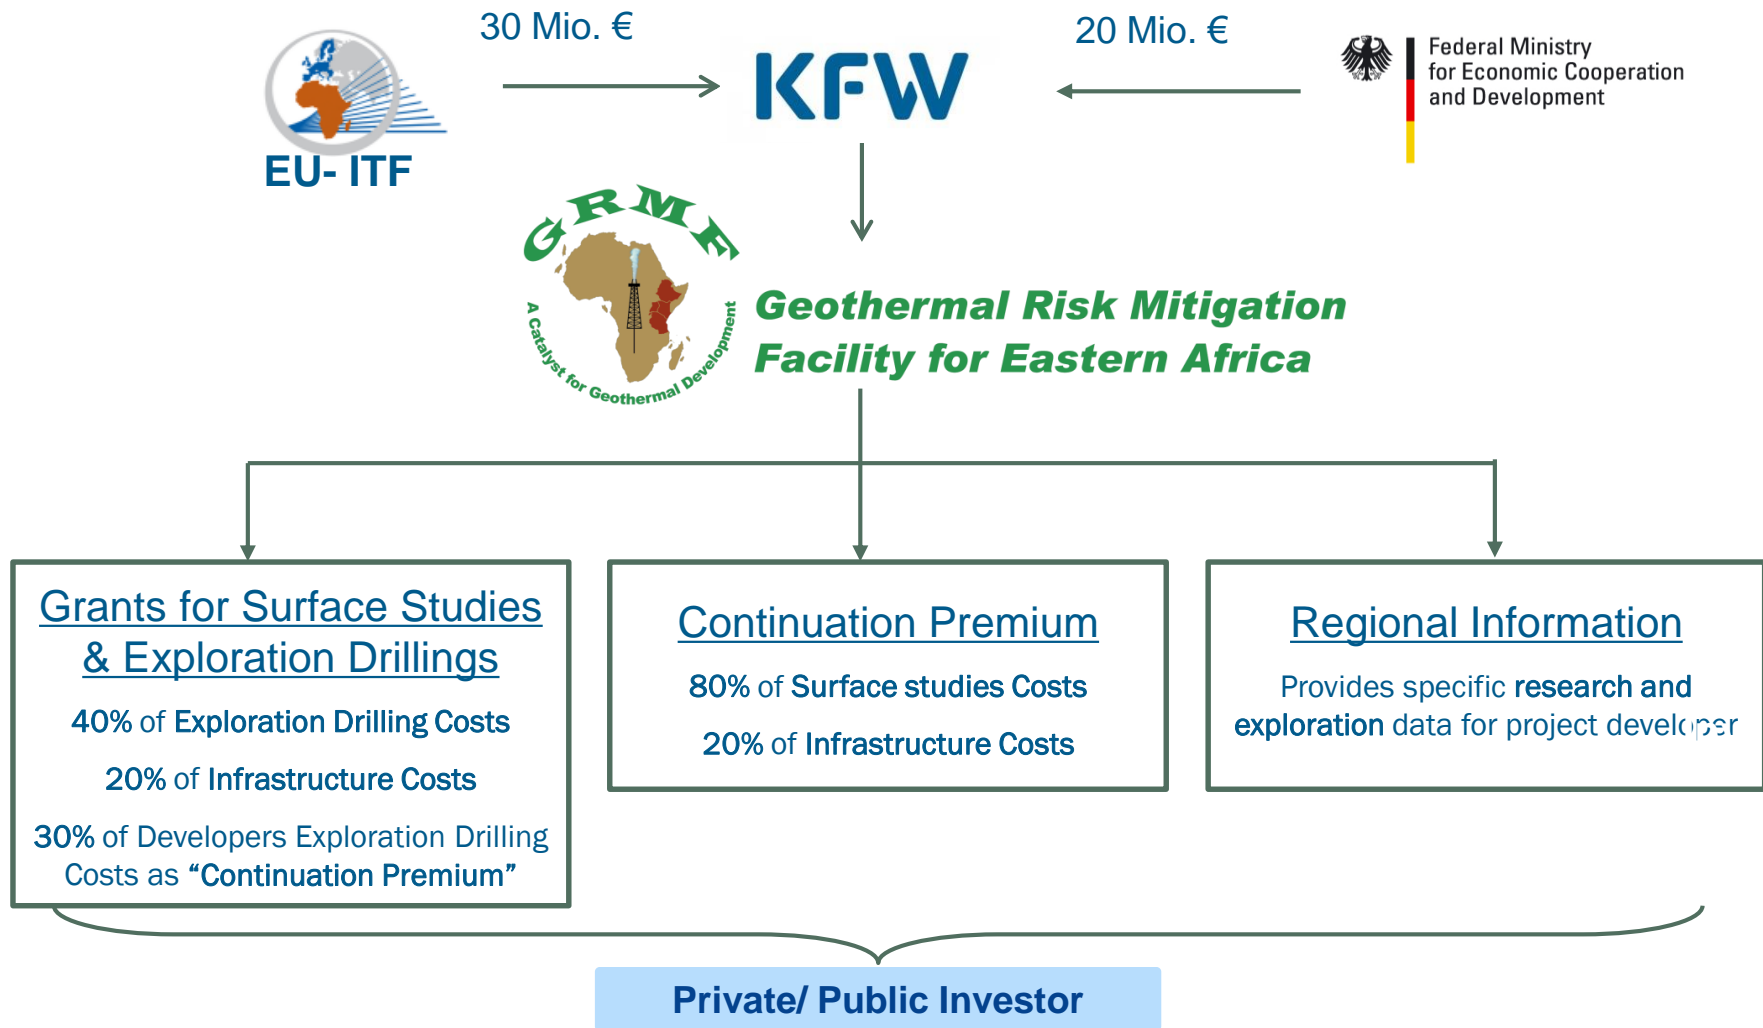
30 Mio. €

20 Mio. €

EU- ITF

KFW

Federal Ministry for Economic Cooperation and Development

GRMF

A Catalyst for Geothermal Development

Geothermal Risk Mitigation Facility for Eastern Africa

Grants for Surface Studies & Exploration Drillings

40% of Exploration Drilling Costs

20% of Infrastructure Costs

30% of Developers Exploration Drilling Costs as “Continuation Premium”

Continuation Premium

80% of Surface studies Costs

20% of Infrastructure Costs

Regional Information

Provides specific research and exploration data for project developer

Private/ Public Investor